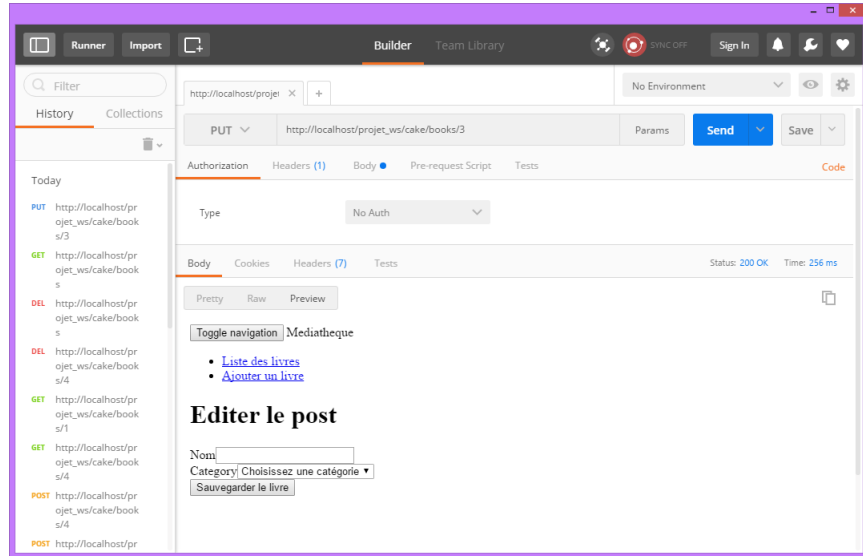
Runner Import Builder Team Library SYNC OFF Sign In

Filter

History Collections

Today

PUT http://localhost/projet_ws/cake/books/3

GET http://localhost/projet_ws/cake/books

DEL http://localhost/projet_ws/cake/books

DEL http://localhost/projet_ws/cake/books/4

GET http://localhost/projet_ws/cake/books/1

GET http://localhost/projet_ws/cake/books/4

POST http://localhost/projet_ws/cake/books/4

POST http://localhost/pr

http://localhost/projet ×  +

No Environment

PUT http://localhost/projet_ws/cake/books/3 Params Send Save

Authorization Headers (1) Body Pre-request Script Tests Code

Type No Auth

Body Cookies Headers (7) Tests Status: 200 OK Time: 256 ms

Pretty Raw Preview

Toggle navigation Mediatheque

- Liste des livres
- Ajouter un livre

Editer le post

Nom
Category Choisissez une catégorie
Sauvegarder le livre